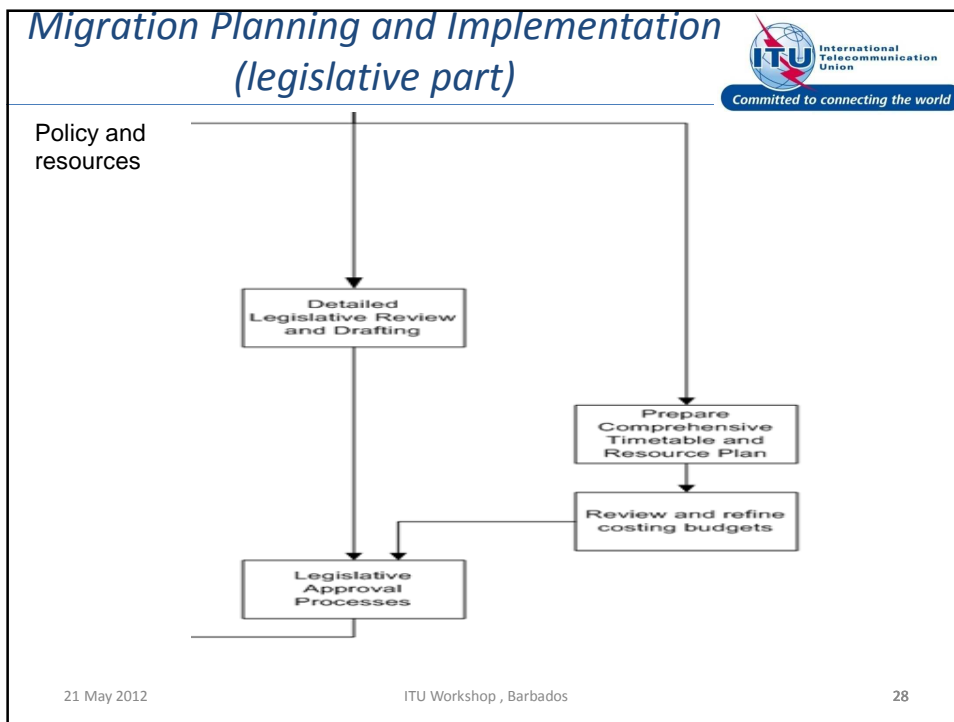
Migration Planning and Implementation (legislative part)

ITU International Telecommunication Union
Committed to connecting the world

Policy and resources

Detailed Legislative Review and Drafting

Prepare Comprehensive Timetable and Resource Plan

Review and refine costing budgets

Legislative Approval Processes

21 May 2012

ITU Workshop , Barbados

28